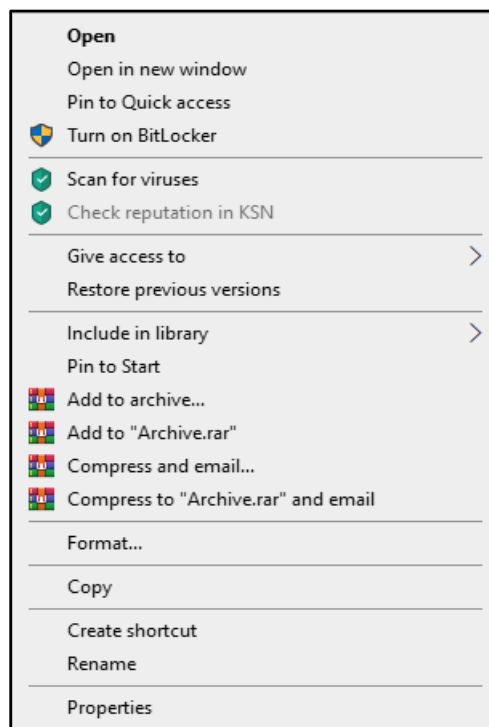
Open
Open in new window
Pin to Quick access
Turn on BitLocker
Scan for viruses
Check reputation in KSN
Give access to
Restore previous versions
Include in library
Pin to Start
Add to archive...
Add to "Archive.rar"
Compress and email...
Compress to "Archive.rar" and email
Format...
Copy
Create shortcut
Rename
Properties